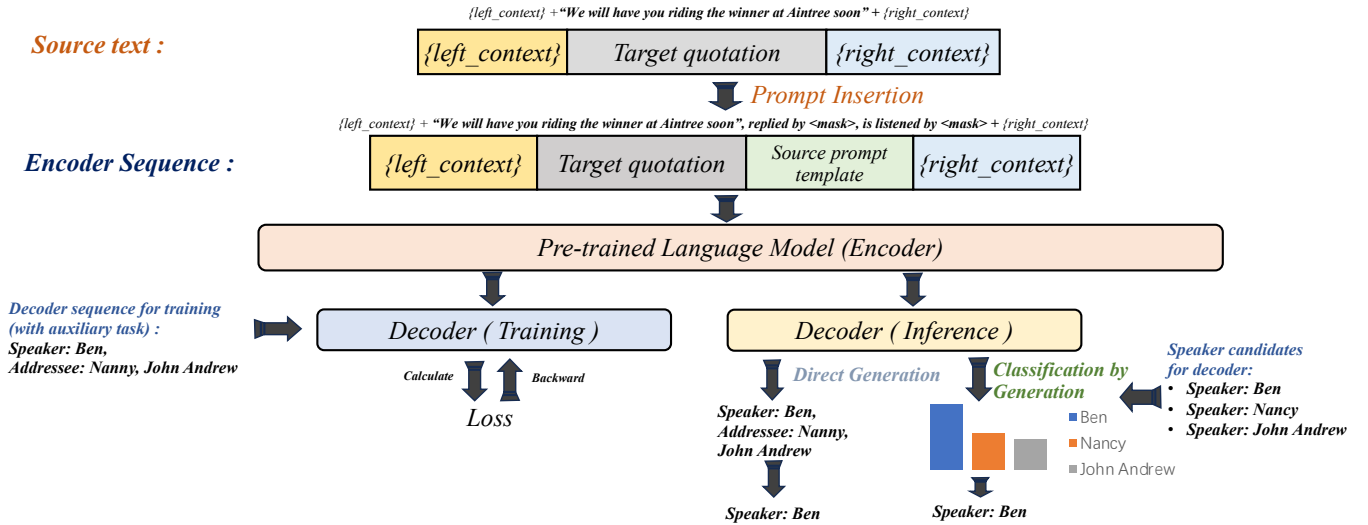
{left_context} +"We will have you riding the winner at Aintree soon" + {right_context}

Source text :

| {left_context} | Target quotation | {right_context} |
|---|---|---|

Prompt Insertion

{left_context} + "We will have you riding the winner at Aintree soon", replied by <mask>, is listened by <mask> + {right_context}

Encoder Sequence :

| {left_context} | Target quotation | Source prompt template | {right_context} |
|---|---|---|---|

Pre-trained Language Model (Encoder)

Decoder sequence for training (with auxiliary task) :
Speaker: Ben,
Addressee: Nanny, John Andrew

Decoder ( Training )

Calculate
Backward
Loss

Decoder ( Inference )

Direct Generation

Speaker: Ben,
Addressee: Nanny,
John Andrew

Speaker: Ben

Classification by Generation

Ben
Nancy
John Andrew

Speaker: Ben

Speaker candidates for decoder:
• Speaker: Ben
• Speaker: Nancy
• Speaker: John Andrew